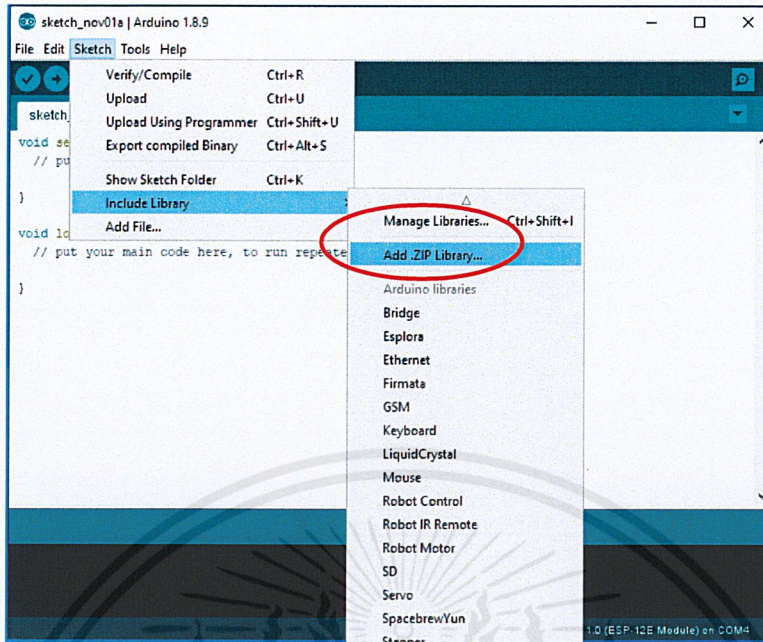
sketch_nov01a | Arduino 1.8.9

File Edit Sketch Tools Help

Verify/Compile Ctrl+R
Upload Ctrl+U
Upload Using Programmer Ctrl+Shift+U
Export compiled Binary Ctrl+Alt+S
Show Sketch Folder Ctrl+K
Include Library
Add File...

sketch_

void se
// pu

}

void lo
// put your main code here, to run repeate

}

Manage Libraries... Ctrl+Shift+I
Add .ZIP Library...
Arduino libraries
Bridge
Esplora
Ethernet
Firmata
GSM
Keyboard
LiquidCrystal
Mouse
Robot Control
Robot IR Remote
Robot Motor
SD
Servo
SpacebrewYun
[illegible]

1.0 (ESP-12E Module) on COM4